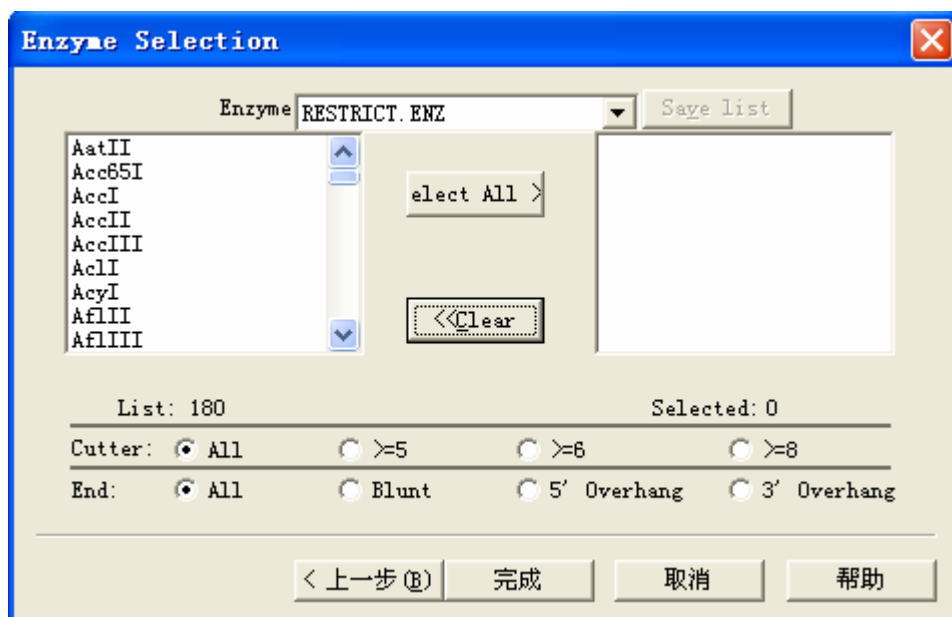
Enzyme Selection

Enzyme RESTRICT.ENZ

Save list

AatII
Acc65I
AccI
AccII
AccIII
AclI
AcyI
AflII
AflIII

elect All >

<<Clear

List: 180

Selected: 0

Cutter: All >=5 >=6 >=8

End: All Blunt 5' Overhang 3' Overhang

< 上一步(B) 完成 取消 帮助